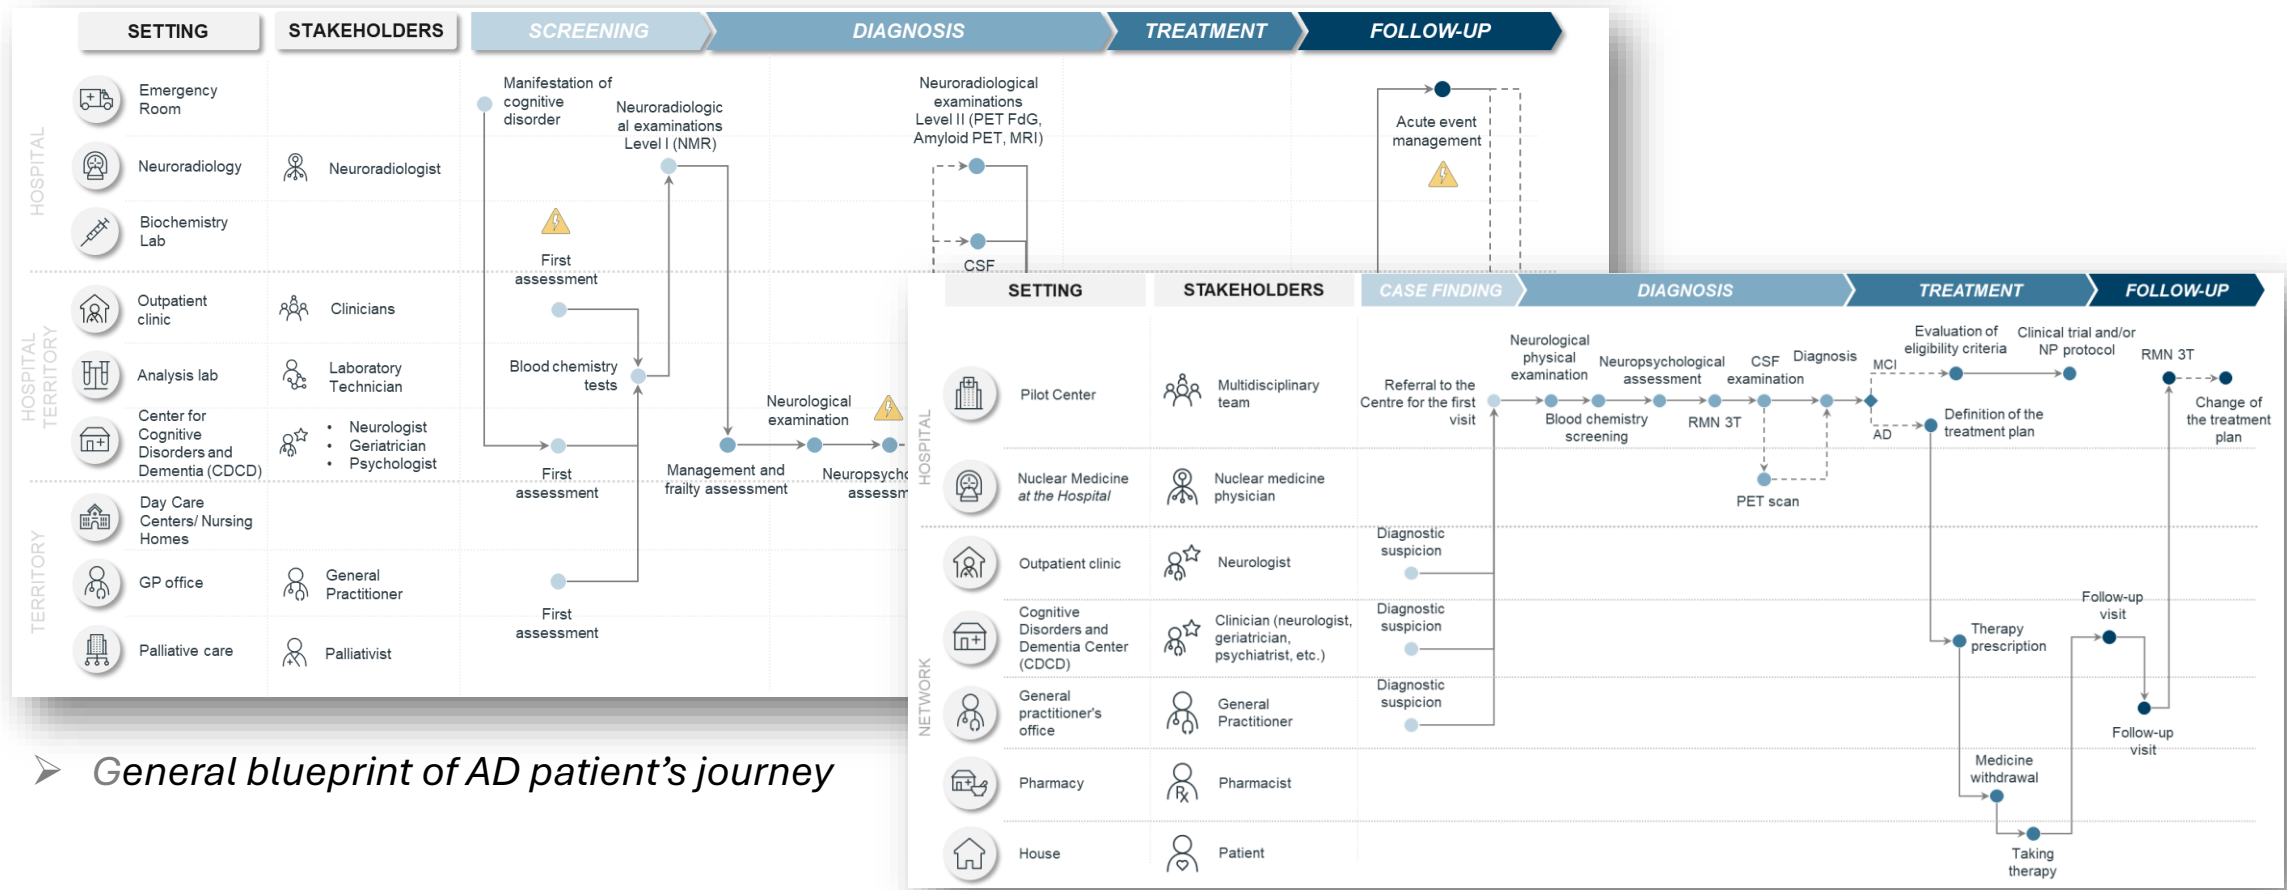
SETTING | STAKEHOLDERS | SCREENING | DIAGNOSIS | TREATMENT | FOLLOW-UP

HOSPITAL

Emergency Room

Neuroradiology — Neuroradiologist

Biochemistry Lab

HOSPITAL TERRITORY

Outpatient clinic — Clinicians

Analysis lab — Laboratory Technician

Center for Cognitive Disorders and Dementia (CDCD) — • Neurologist • Geriatrician • Psychologist

TERRITORY

Day Care Centers/ Nursing Homes

GP office — General Practitioner

Palliative care — Palliativist

Manifestation of cognitive disorder

Neuroradiological examinations Level I (NMR)

First assessment

Blood chemistry tests

First assessment

First assessment

Neurological examination

Management and frailty assessment

Neuropsych assessm

Neuroradiological examinations Level II (PET FdG, Amyloid PET, MRI)

CSF

Acute event management

➢ General blueprint of AD patient’s journey

SETTING | STAKEHOLDERS | CASE FINDING | DIAGNOSIS | TREATMENT | FOLLOW-UP

HOSPITAL

Pilot Center — Multidisciplinary team

Nuclear Medicine at the Hospital — Nuclear medicine physician

NETWORK

Outpatient clinic — Neurologist

Cognitive Disorders and Dementia Center (CDCD) — Clinician (neurologist, geriatrician, psychiatrist, etc.)

General practitioner's office — General Practitioner

Pharmacy — Pharmacist

House — Patient

Referral to the Centre for the first visit

Neurological physical examination

Blood chemistry screening

Neuropsychological assessment

RMN 3T

CSF examination

PET scan

Diagnosis

MCI

AD

Evaluation of eligibility criteria

Clinical trial and/or NP protocol

Definition of the treatment plan

RMN 3T

Change of the treatment plan

Diagnostic suspicion

Diagnostic suspicion

Diagnostic suspicion

Therapy prescription

Follow-up visit

Follow-up visit

Medicine withdrawal

Taking therapy